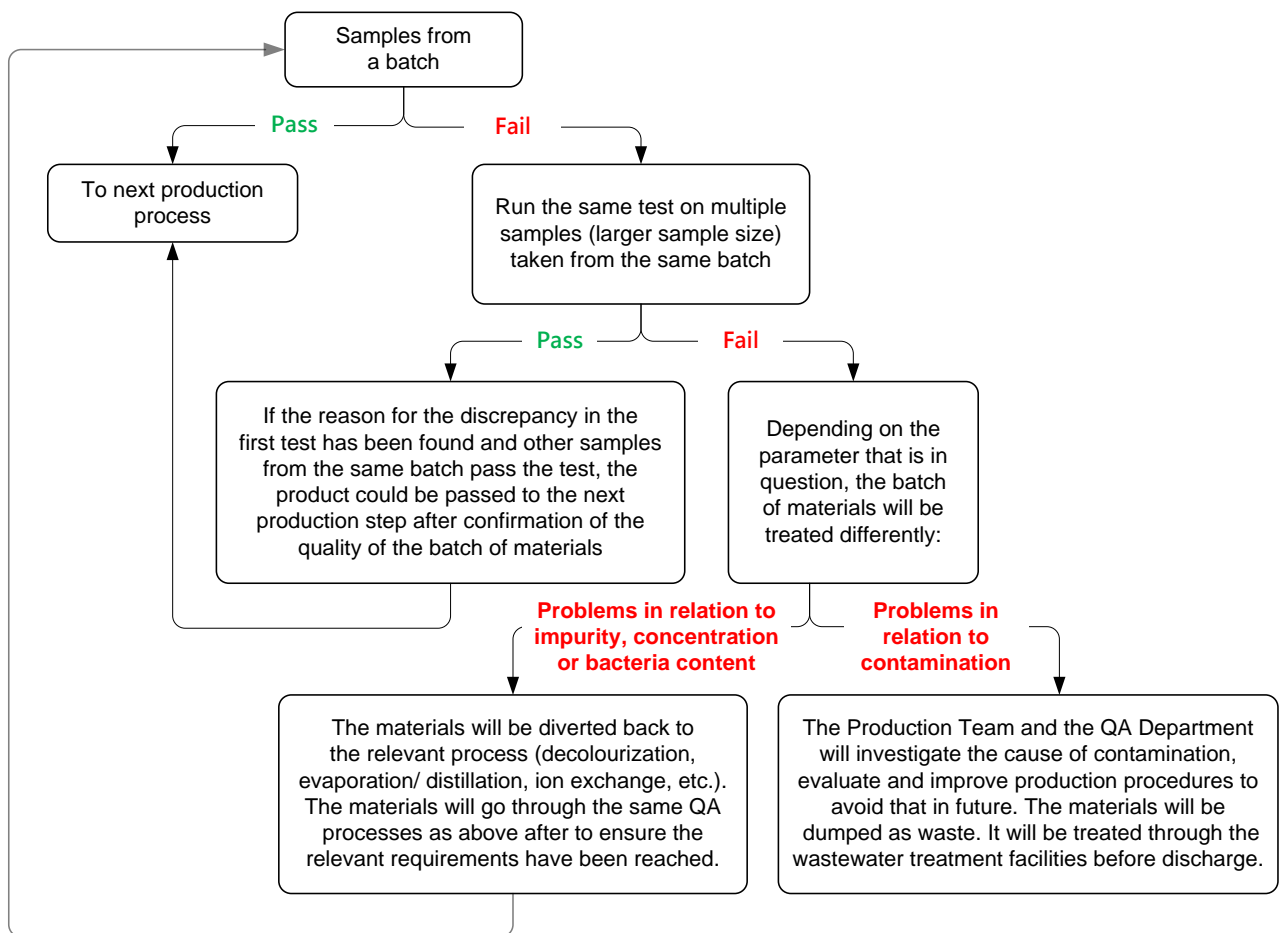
Samples from a batch

Pass

Fail

To next production process

Run the same test on multiple samples (larger sample size) taken from the same batch

Pass

Fail

If the reason for the discrepancy in the first test has been found and other samples from the same batch pass the test, the product could be passed to the next production step after confirmation of the quality of the batch of materials

Depending on the parameter that is in question, the batch of materials will be treated differently:

Problems in relation to impurity, concentration or bacteria content

Problems in relation to contamination

The materials will be diverted back to the relevant process (decolourization, evaporation/ distillation, ion exchange, etc.). The materials will go through the same QA processes as above after to ensure the relevant requirements have been reached.

The Production Team and the QA Department will investigate the cause of contamination, evaluate and improve production procedures to avoid that in future. The materials will be dumped as waste. It will be treated through the wastewater treatment facilities before discharge.